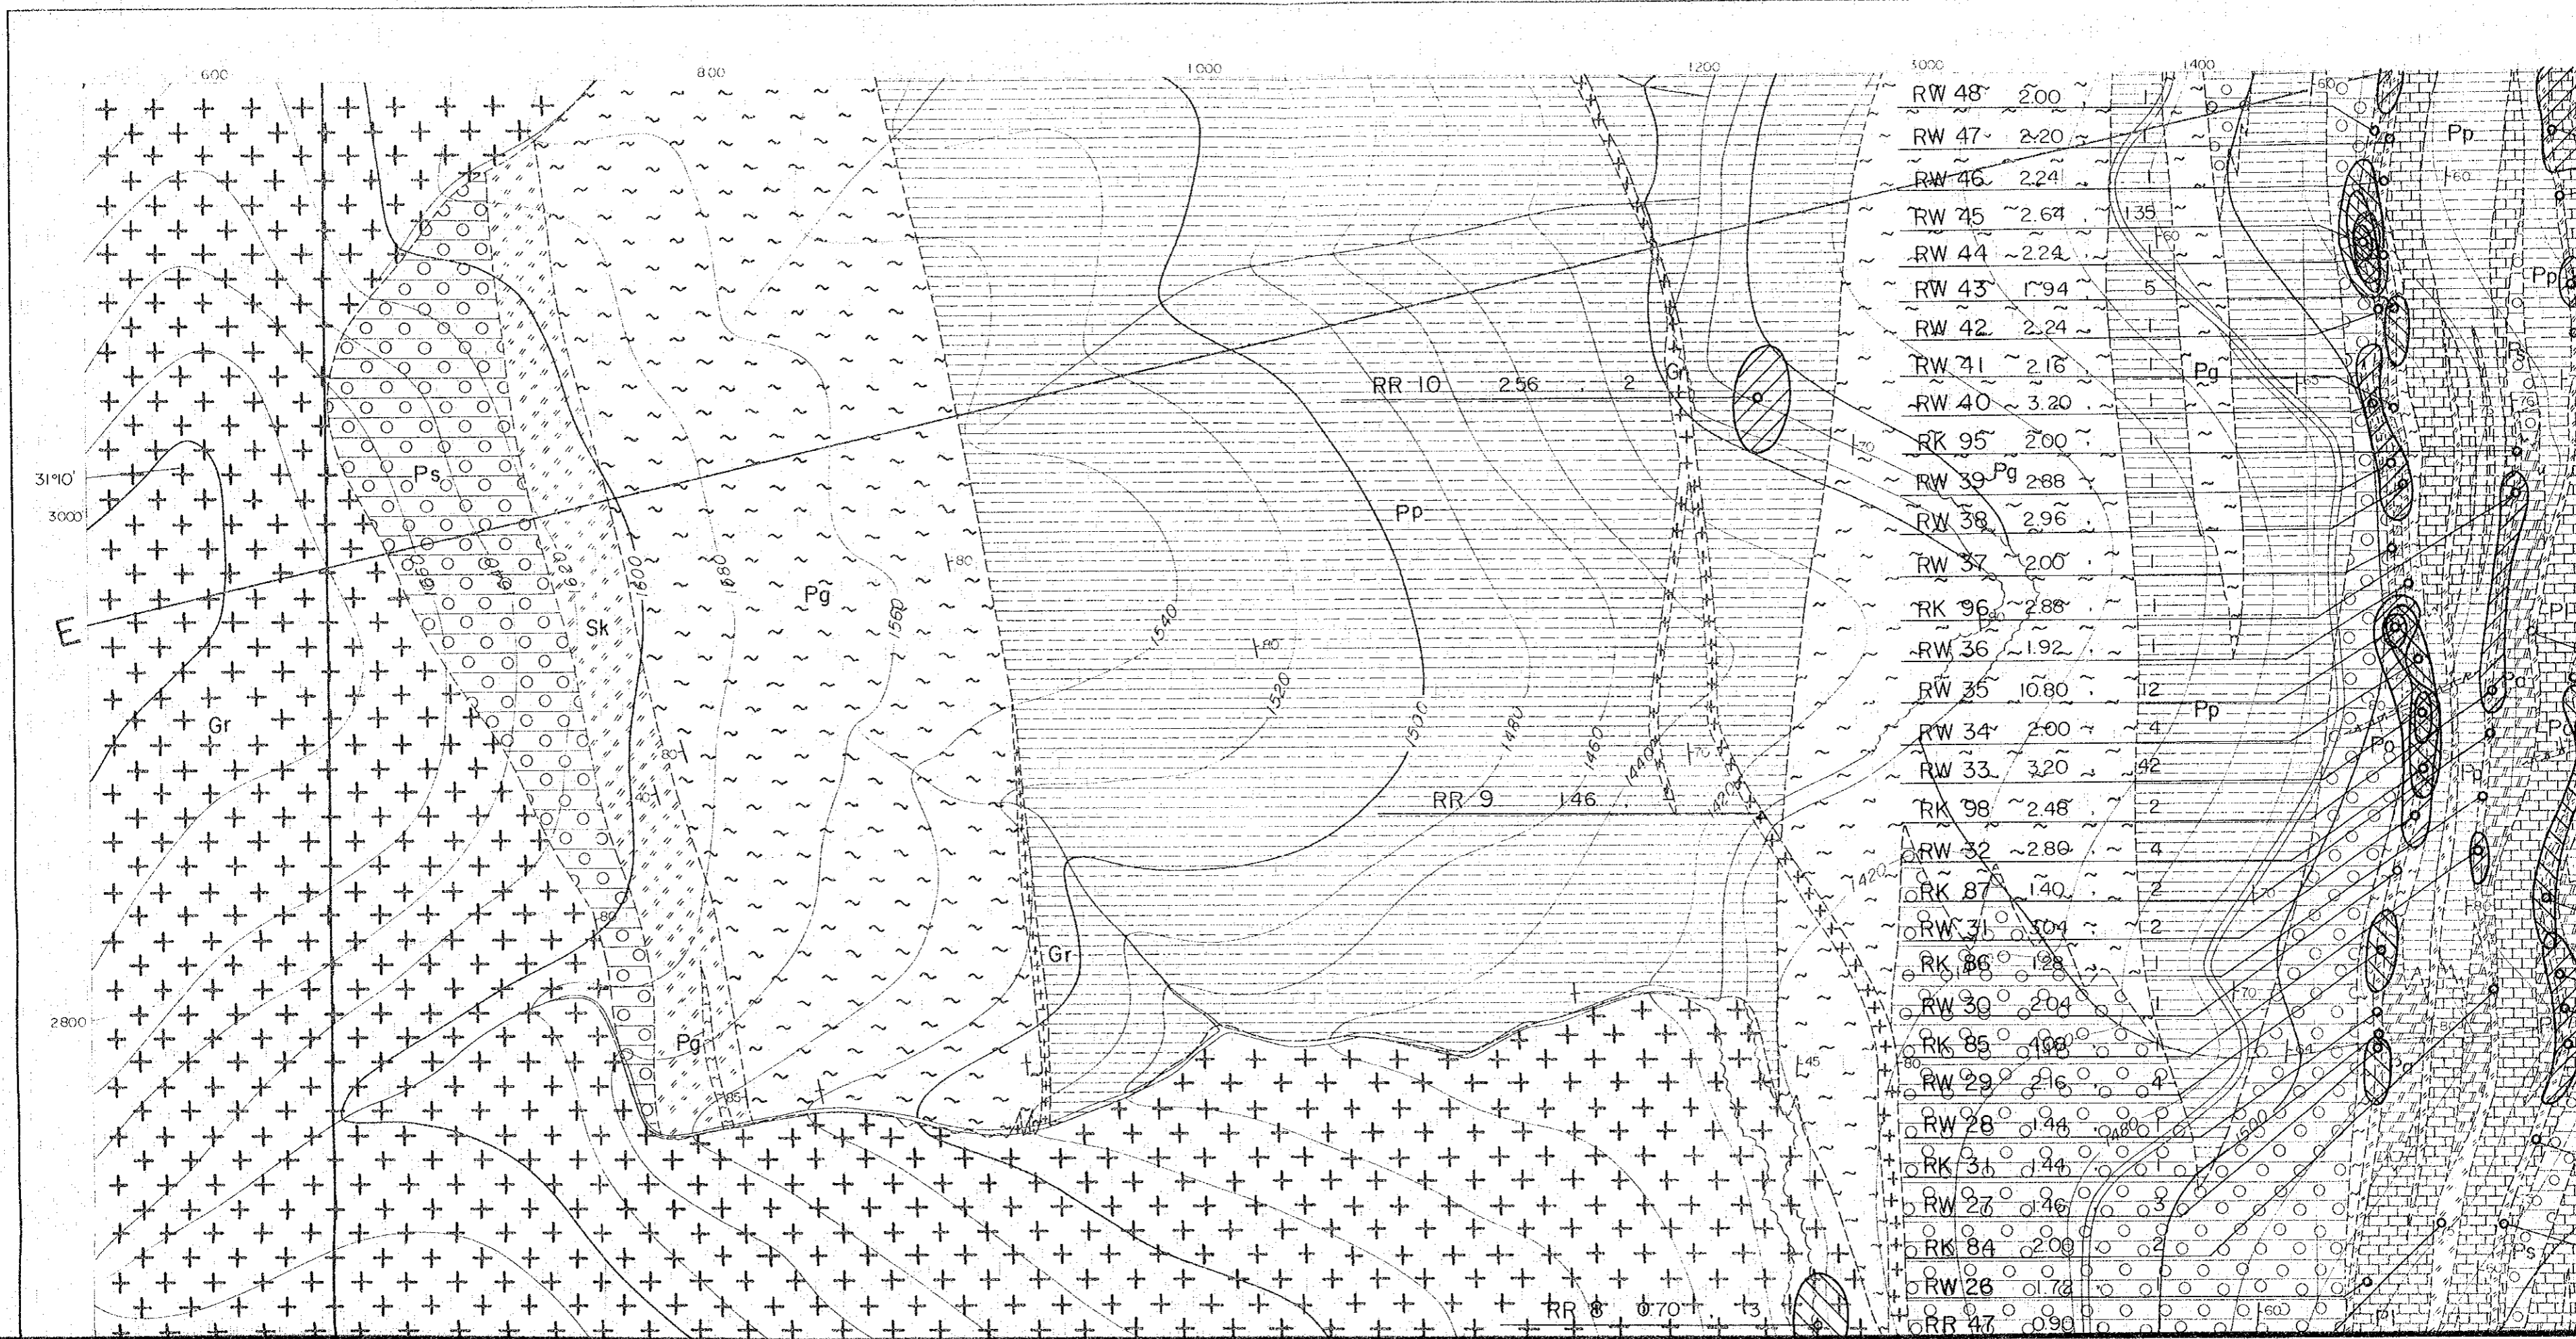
600
800
1000
1200
3000
1400
RW 48 2.00 1
RW 47 2.20 1
RW 46 2.24 1
RW 45 2.64 1.35
RW 44 2.24 1
RW 43 1.94 5
RW 42 2.24 1
RW 41 2.16 1
RW 40 3.20 1
RK 95 2.00 1
RW 39 2.88 1
RW 38 2.96 1
RW 37 2.00 1
RK 96 2.88 1
RW 36 1.92 1
RW 35 10.80 12
RW 34 2.00 4
RW 33 3.20 42
RK 98 2.48 2
RW 32 2.80 4
RK 87 1.40 2
RW 31 3.04 2
RK 86 1.28 1
RW 30 2.04 1
RK 85 4.08
RW 29 2.16 4
RW 28 1.44
RK 31 1.44
RW 27 1.46 3
RK 84 2.00 2
RW 26 1.72
RR 47 0.90
RR 10 2.56 2
RR 9 1.46
RR 8 0.70 3
Pp
Pg
Ps
Sk
Gr
E
31°10'
3000
2800
1600
1580
1560
1540
1520
1500
1480
1460
1440
1420
80
70
60
45
85
40